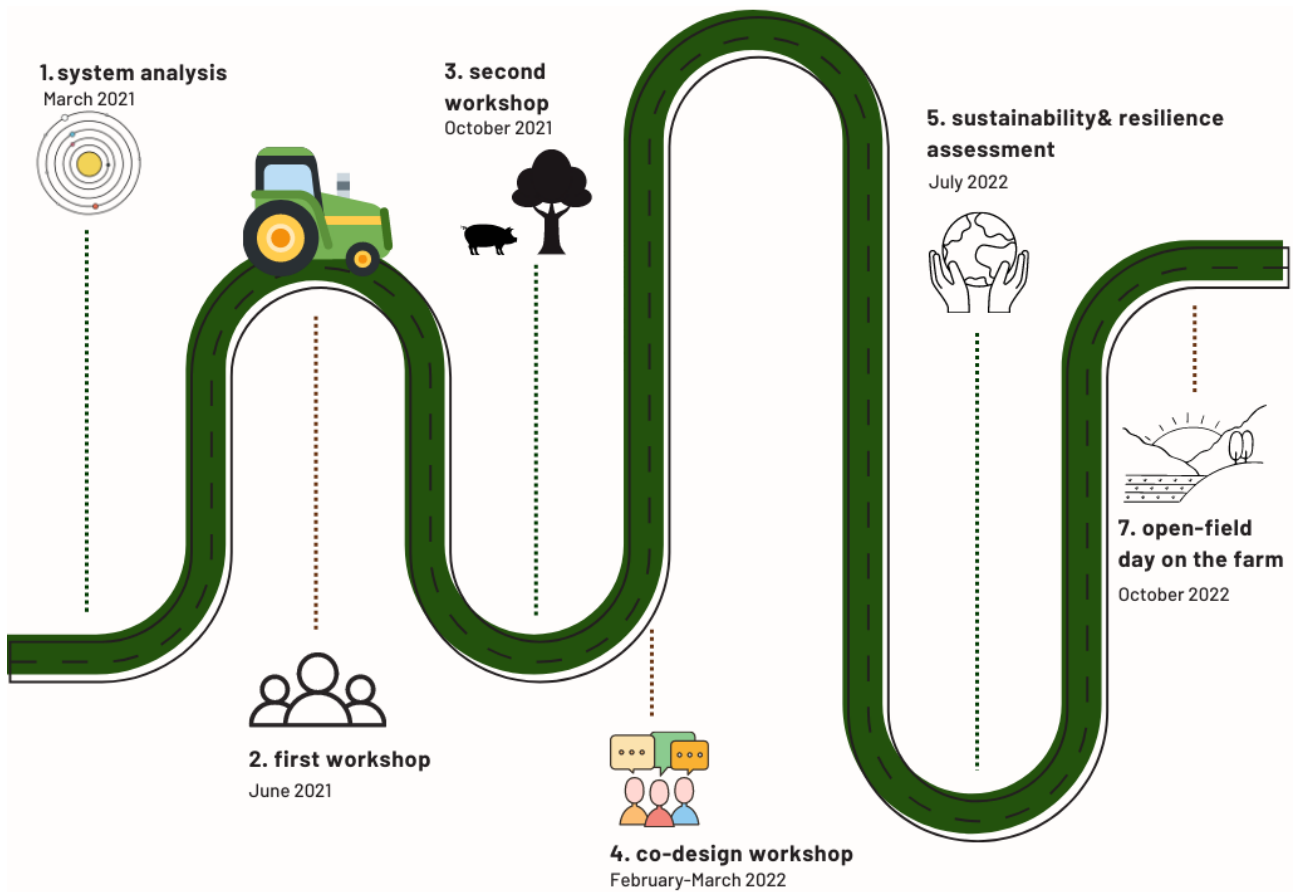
1. system analysis
March 2021

3. second workshop
October 2021

5. sustainability& resilience assessment
July 2022

7. open-field day on the farm
October 2022

2. first workshop
June 2021

4. co-design workshop
February-March 2022